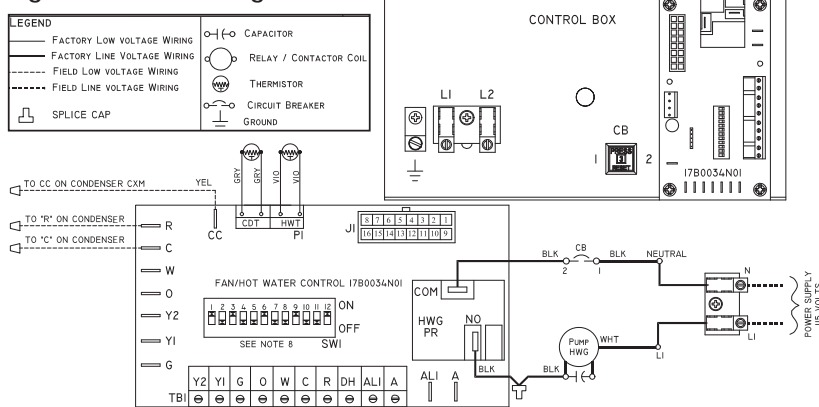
LEGEND
FACTORY LOW VOLTAGE WIRING
FACTORY LINE VOLTAGE WIRING
FIELD LOW VOLTAGE WIRING
FIELD LINE VOLTAGE WIRING
SPLICE CAP
CAPACITOR
RELAY / CONTACTOR COIL
THERMISTOR
CIRCUIT BREAKER
GROUND

CONTROL BOX
L1 L2
CB
1 2
17B0034N01

TO CC ON CONDENSER CXM
YEL
CC
TO "R" ON CONDENSER
TO "C" ON CONDENSER
R
C
W
O
Y2
Y1
G
GRY GRY VIO VIO
CDT HWT
P1
J1
8 7 6 5 4 3 2 1
16 15 14 13 12 11 10 9
FAN/HOT WATER CONTROL 17B0034N01
1 2 3 4 5 6 7 8 9 10 11 12
ON
OFF
SEE NOTE 8
SW1
COM
HWG PR
NO
AL1 A

| Y2 | Y1 | G | O | W | C | R | DH | AL1 | A |
|---|---|---|---|---|---|---|---|---|---|

TB1
BLK
CB
BLK
2 1
NEUTRAL
N
L1
POWER SUPPLY 115 VOLTS
PUMP HWG
WHT
BLK
BLK
L1